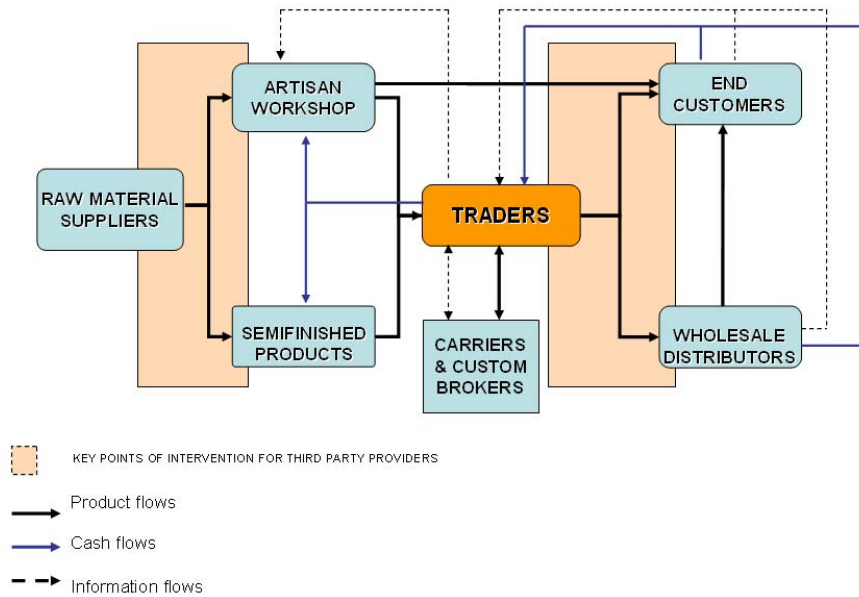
ARTISAN WORKSHOP

END CUSTOMERS

RAW MATERIAL SUPPLIERS

TRADERS

SEMIFINISHED PRODUCTS

CARRIERS & CUSTOM BROKERS

WHOLESALE DISTRIBUTORS

KEY POINTS OF INTERVENTION FOR THIRD PARTY PROVIDERS

Product flows

Cash flows

Information flows